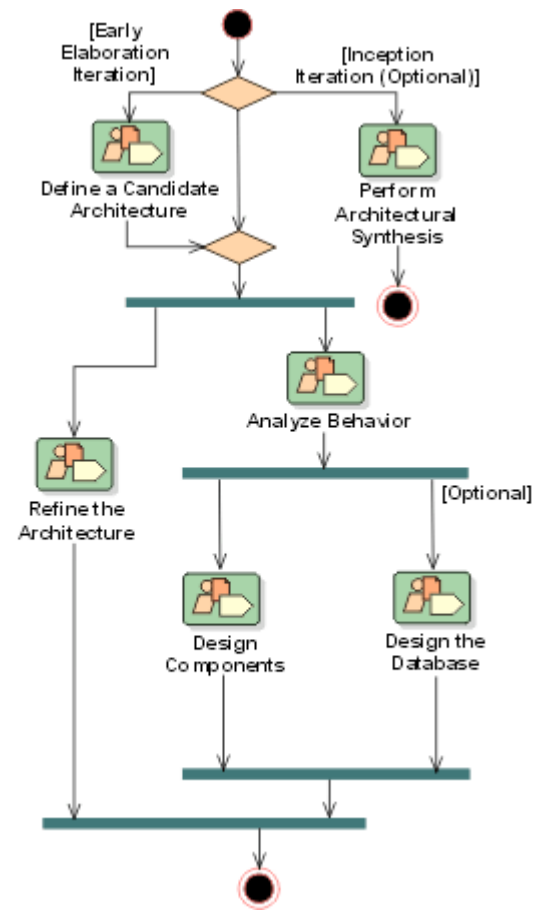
[Early Elaboration Iteration]

[Inception Iteration (Optional)]

Define a Candidate Architecture

Perform Architectural Synthesis

Analyze Behavior

Refine the Architecture

[Optional]

Design Components

Design the Database